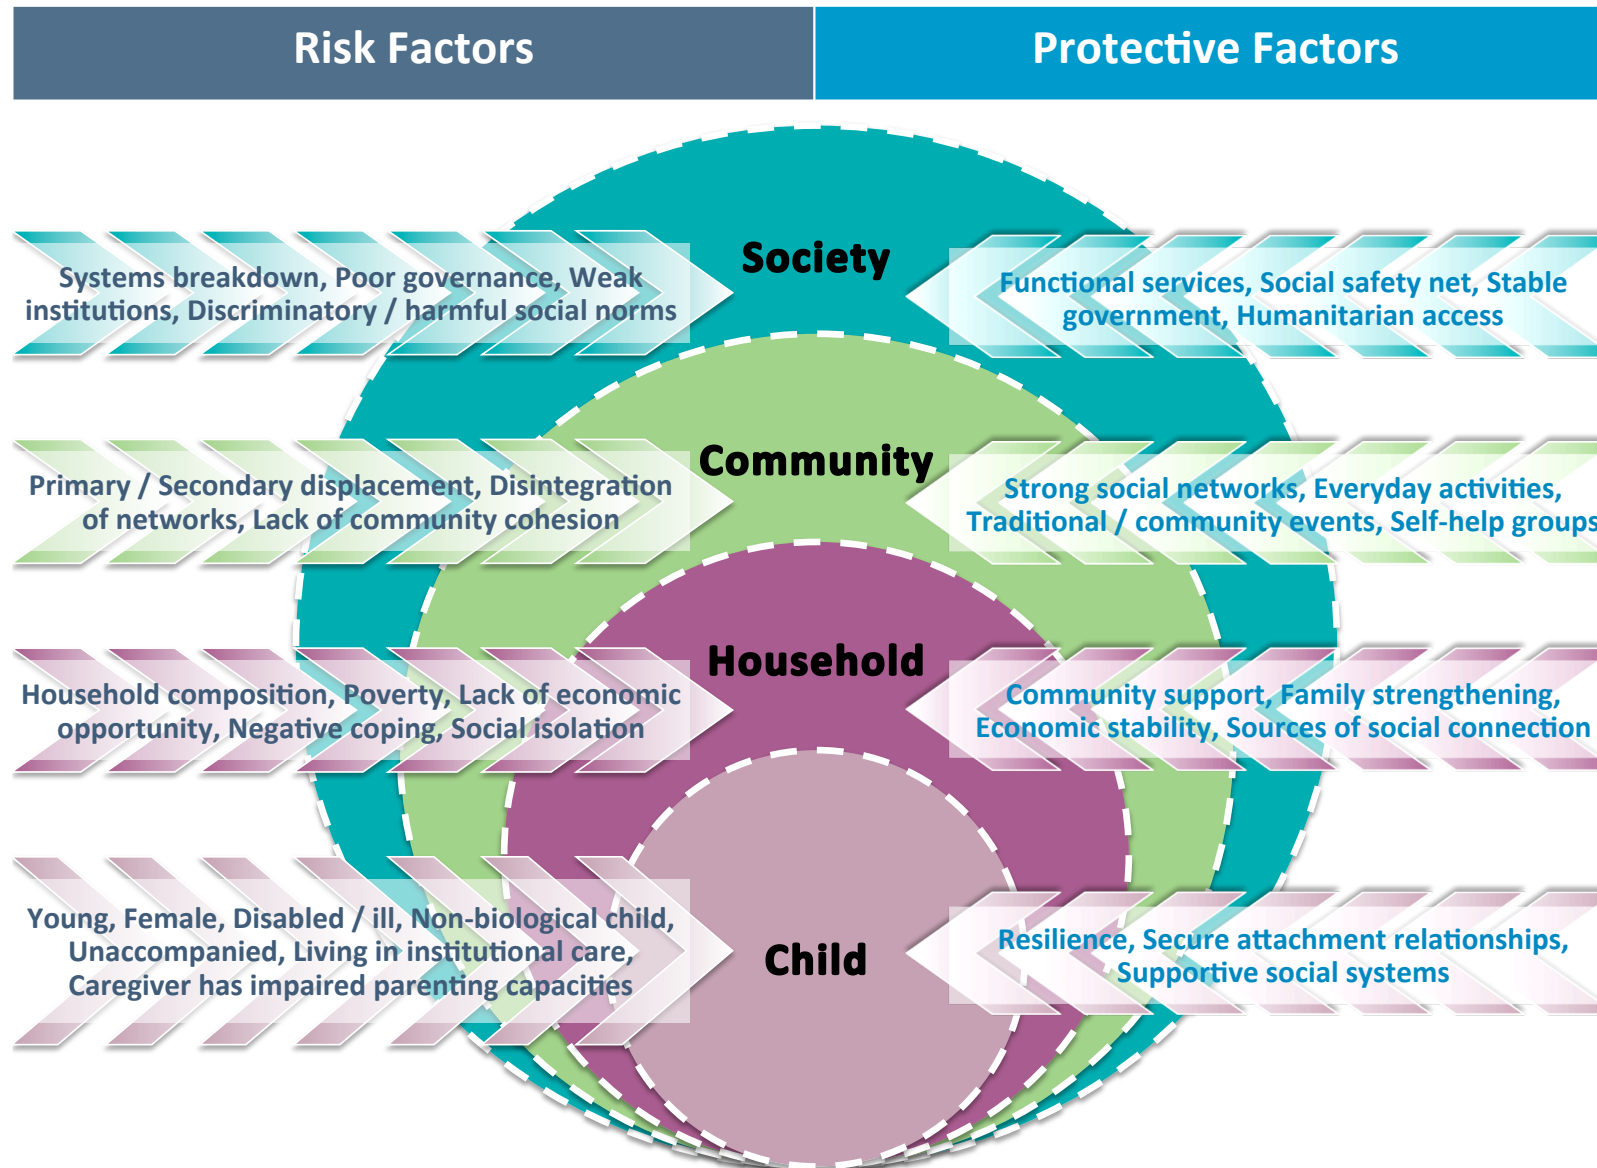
Risk Factors

Protective Factors

Society

Systems breakdown, Poor governance, Weak institutions, Discriminatory / harmful social norms

Functional services, Social safety net, Stable government, Humanitarian access

Community

Primary / Secondary displacement, Disintegration of networks, Lack of community cohesion

Strong social networks, Everyday activities, Traditional / community events, Self-help groups

Household

Household composition, Poverty, Lack of economic opportunity, Negative coping, Social isolation

Community support, Family strengthening, Economic stability, Sources of social connection

Child

Young, Female, Disabled / ill, Non-biological child, Unaccompanied, Living in institutional care, Caregiver has impaired parenting capacities

Resilience, Secure attachment relationships, Supportive social systems